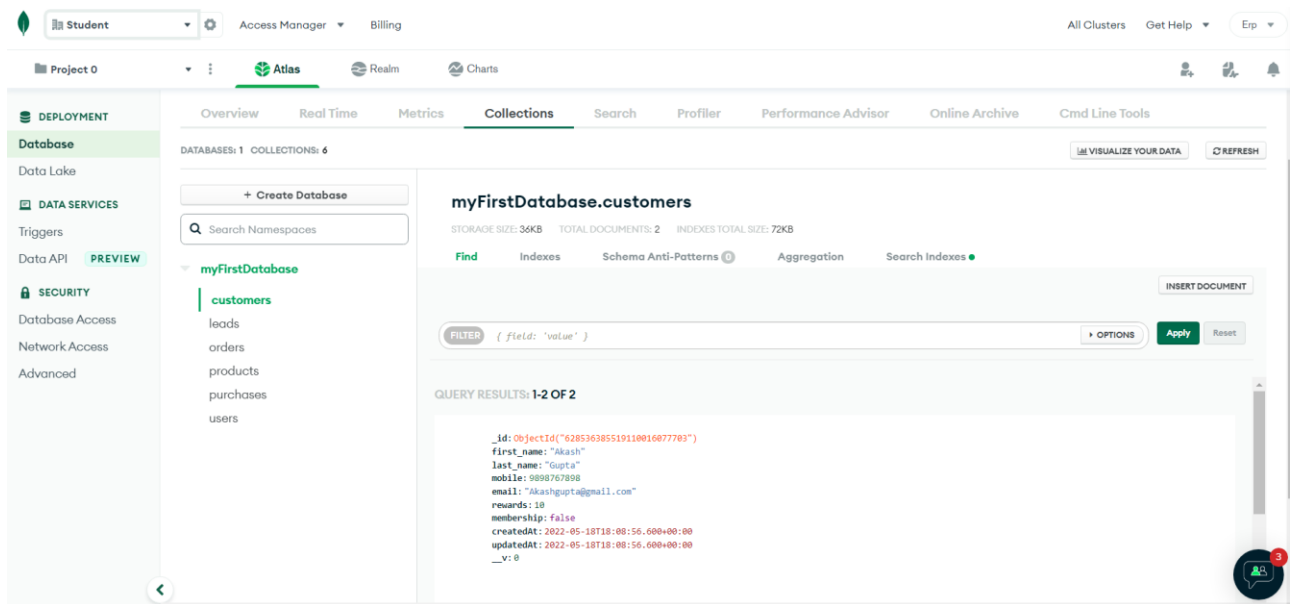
Student
Access Manager
Billing
All Clusters
Get Help
Erp

Project 0
Atlas
Realm
Charts

DEPLOYMENT
Database
Data Lake
DATA SERVICES
Triggers
Data API PREVIEW
SECURITY
Database Access
Network Access
Advanced

Overview
Real Time
Metrics
Collections
Search
Profiler
Performance Advisor
Online Archive
Cmd Line Tools

DATABASES: 1 COLLECTIONS: 6
VISUALIZE YOUR DATA
REFRESH

+ Create Database
Search Namespaces

myFirstDatabase
customers
leads
orders
products
purchases
users

myFirstDatabase.customers
STORAGE SIZE: 36KB TOTAL DOCUMENTS: 2 INDEXES TOTAL SIZE: 72KB

Find
Indexes
Schema Anti-Patterns 0
Aggregation
Search Indexes

INSERT DOCUMENT

FILTER { field: 'value' }
OPTIONS
Apply
Reset

QUERY RESULTS: 1-2 OF 2

_id: ObjectId("628536385519110016077703")
first_name: "Akash"
last_name: "Gupta"
mobile: 9898767898
email: "Akashgupta@gmail.com"
rewards: 10
membership: false
createdAt: 2022-05-18T18:08:56.600+00:00
updatedAt: 2022-05-18T18:08:56.600+00:00
__v: 0

3